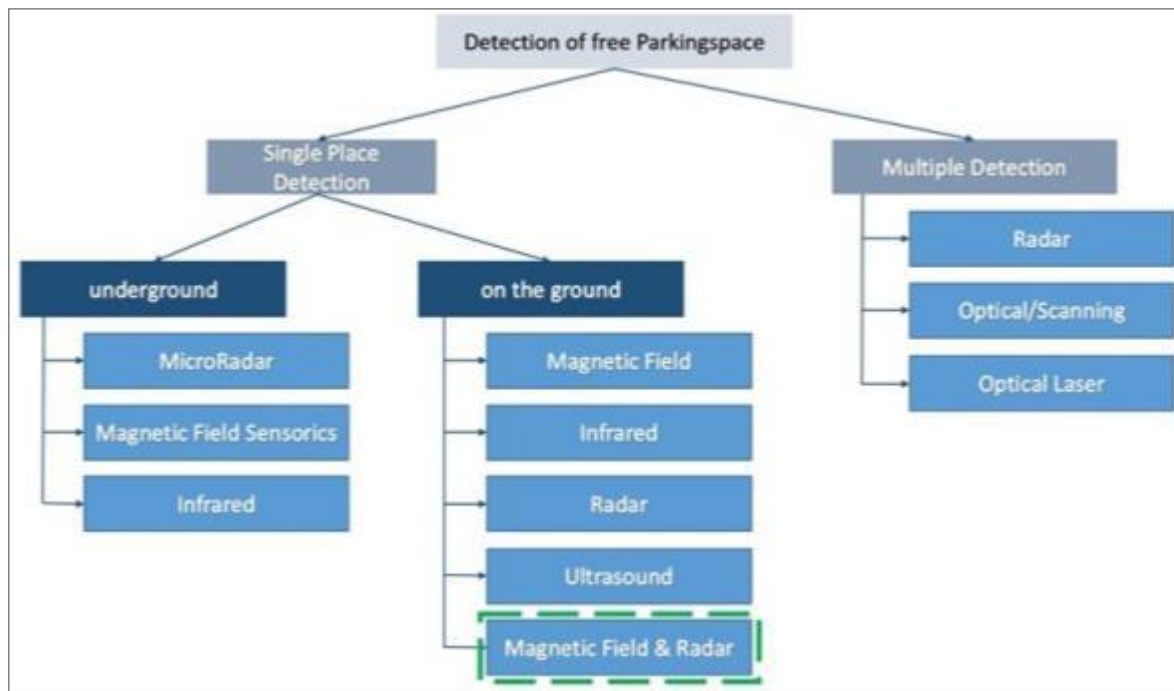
Detection of free Parkingspace

Single Place Detection

Multiple Detection

Radar

Optical/Scanning

Optical Laser

underground

MicroRadar

Magnetic Field Sensorics

Infrared

on the ground

Magnetic Field

Infrared

Radar

Ultrasound

Magnetic Field & Radar